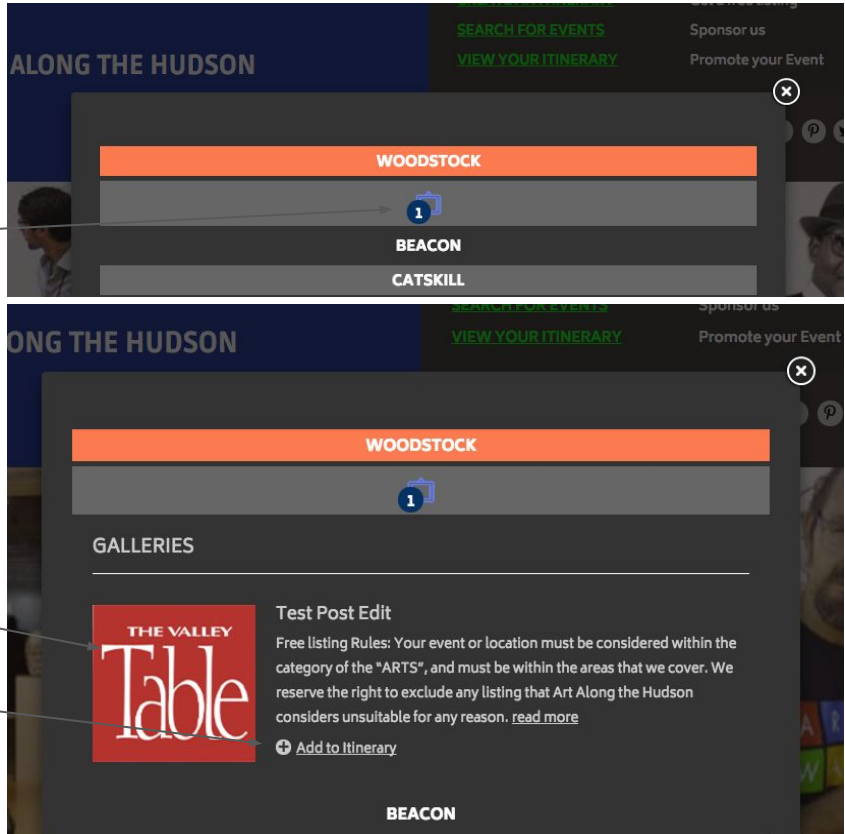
SEARCH FOR EVENTS
Sponsor us
ALONG THE HUDSON
VIEW YOUR ITINERARY
Promote your Event

WOODSTOCK
1
BEACON
CATSKILL

SEARCH FOR EVENTS
Sponsor us
ONG THE HUDSON
VIEW YOUR ITINERARY
Promote your Event

WOODSTOCK
1
GALLERIES

THE VALLEY
Table

Test Post Edit

Free listing Rules: Your event or location must be considered within the category of the "ARTS", and must be within the areas that we cover. We reserve the right to exclude any listing that Art Along the Hudson considers unsuitable for any reason. read more

Add to Itinerary

BEACON